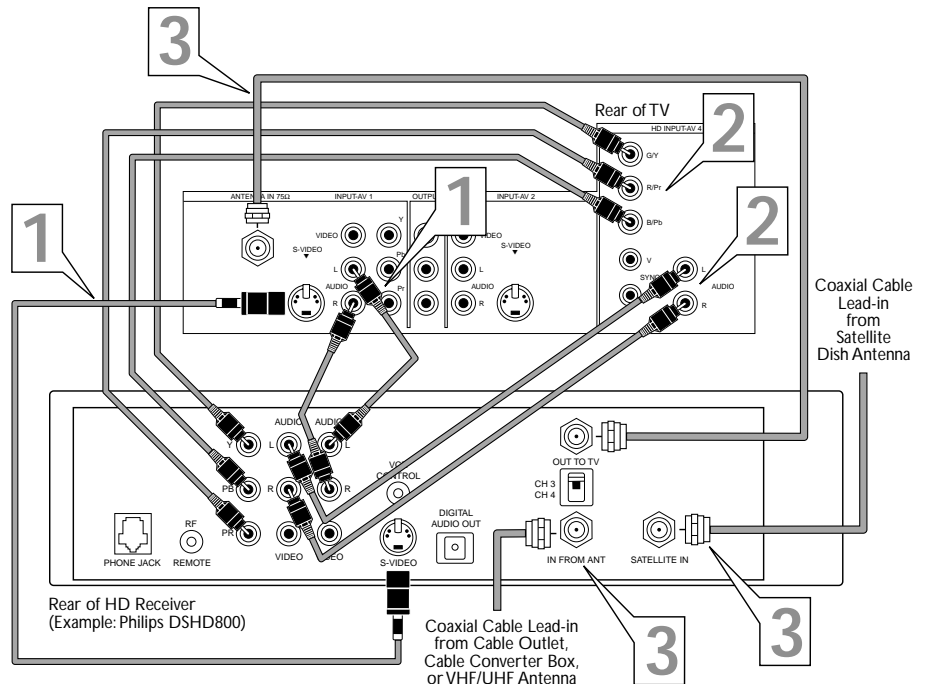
3

Rear of TV

HD INPUT-AV 4

G/Y

R/Pr

B/Pb

V

SYNC

L

R

AUDIO

2

2

1

ANTENNA IN 75Ω

INPUT-AV 1

OUTPUT

INPUT-AV 2

VIDEO

S-VIDEO

L

AUDIO

R

Y

Pb

Pr

VIDEO

S-VIDEO

L

AUDIO

R

1

Coaxial Cable Lead-in from Satellite Dish Antenna

Y

PB

PR

AUDIO

L

R

VIDEO

AUDIO

L

R

VIDEO

VCR CONTROL

S-VIDEO

DIGITAL AUDIO OUT

OUT TO TV

CH 3

CH 4

IN FROM ANT

SATELLITE IN

PHONE JACK

RF

REMOTE

Rear of HD Receiver (Example: Philips DSHD800)

Coaxial Cable Lead-in from Cable Outlet, Cable Converter Box, or VHF/UHF Antenna

3

3